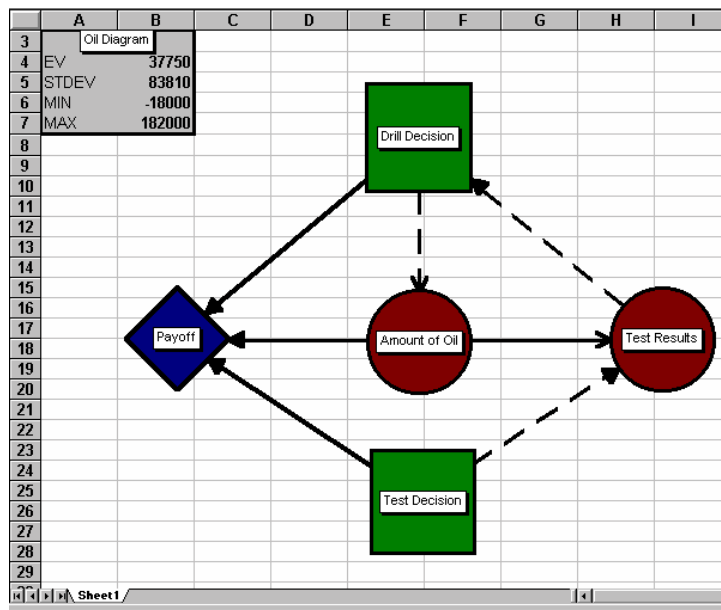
| | A | B | C | D | E | F | G | H | I |
|---|---|---|---|---|---|---|---|---|---|
| 3 | Oil Diagram | | | | | | | | |
| 4 | EV | 37750 | | | | | | | |
| 5 | STDEV | 83810 | | | | | | | |
| 6 | MIN | -18000 | | | | | | | |
| 7 | MAX | 182000 | | | | | | | |

Drill Decision

Payoff

Amount of Oil

Test Results

Test Decision

8 9 10 11 12 13 14 15 16 17 18 19 20 21 22 23 24 25 26 27 28 29

Sheet1